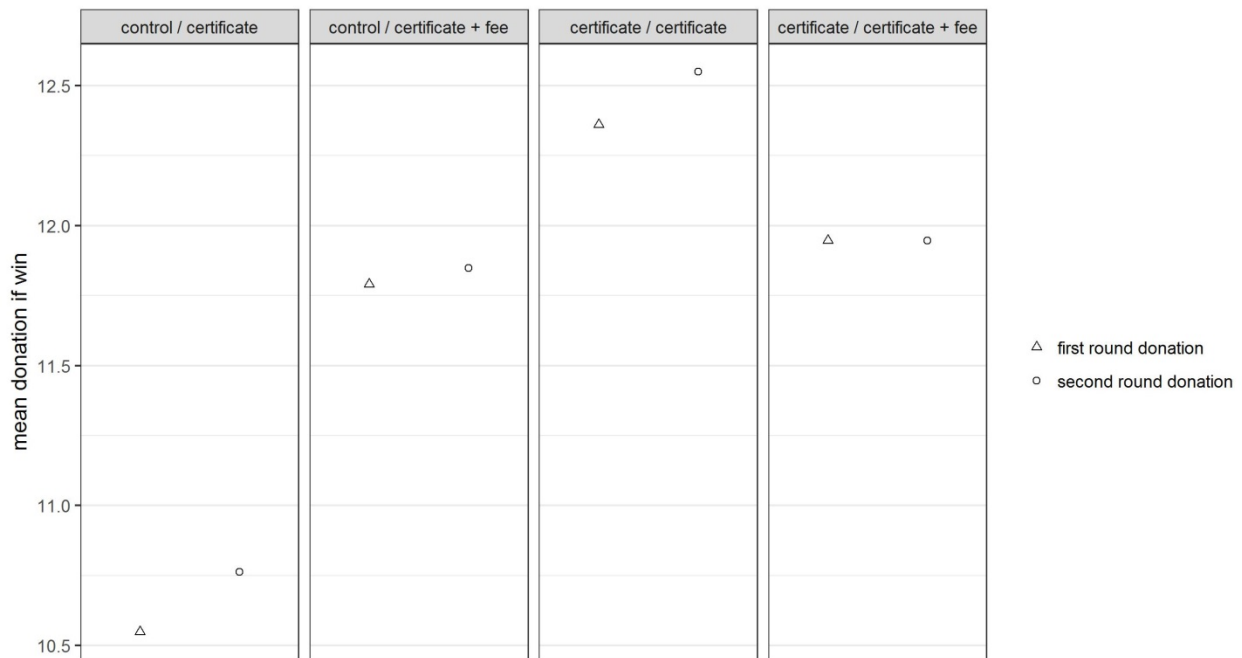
control / certificate

control / certificate + fee

certificate / certificate

certificate / certificate + fee

mean donation if win

12.5

12.0

11.5

11.0

10.5

△ first round donation

○ second round donation